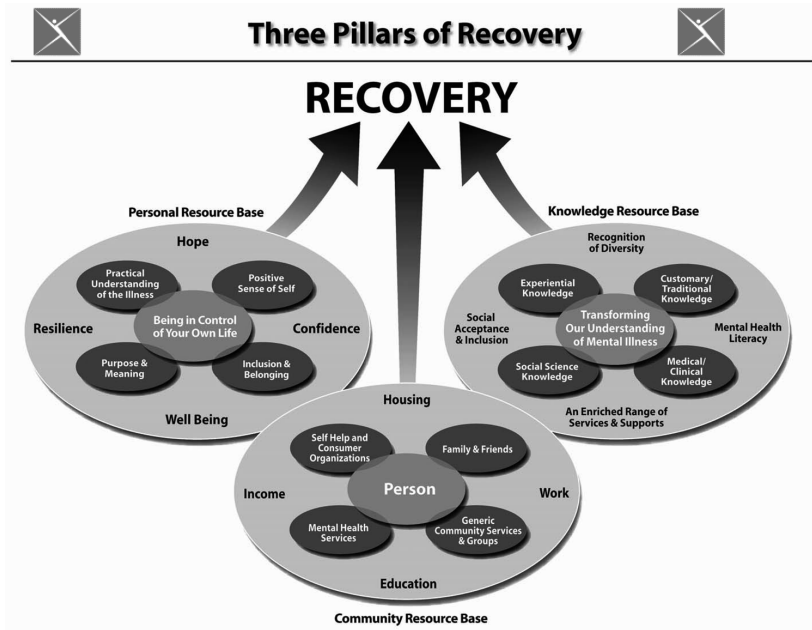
Three Pillars of Recovery

RECOVERY

Personal Resource Base

Hope

Practical Understanding of the Illness

Positive Sense of Self

Resilience

Being in Control of Your Own Life

Confidence

Purpose & Meaning

Inclusion & Belonging

Well Being

Knowledge Resource Base

Recognition of Diversity

Experiential Knowledge

Customary/ Traditional Knowledge

Social Acceptance & Inclusion

Transforming Our Understanding of Mental Illness

Mental Health Literacy

Social Science Knowledge

Medical/ Clinical Knowledge

An Enriched Range of Services & Supports

Housing

Self Help and Consumer Organizations

Family & Friends

Income

Person

Work

Mental Health Services

Generic Community Services & Groups

Education

Community Resource Base